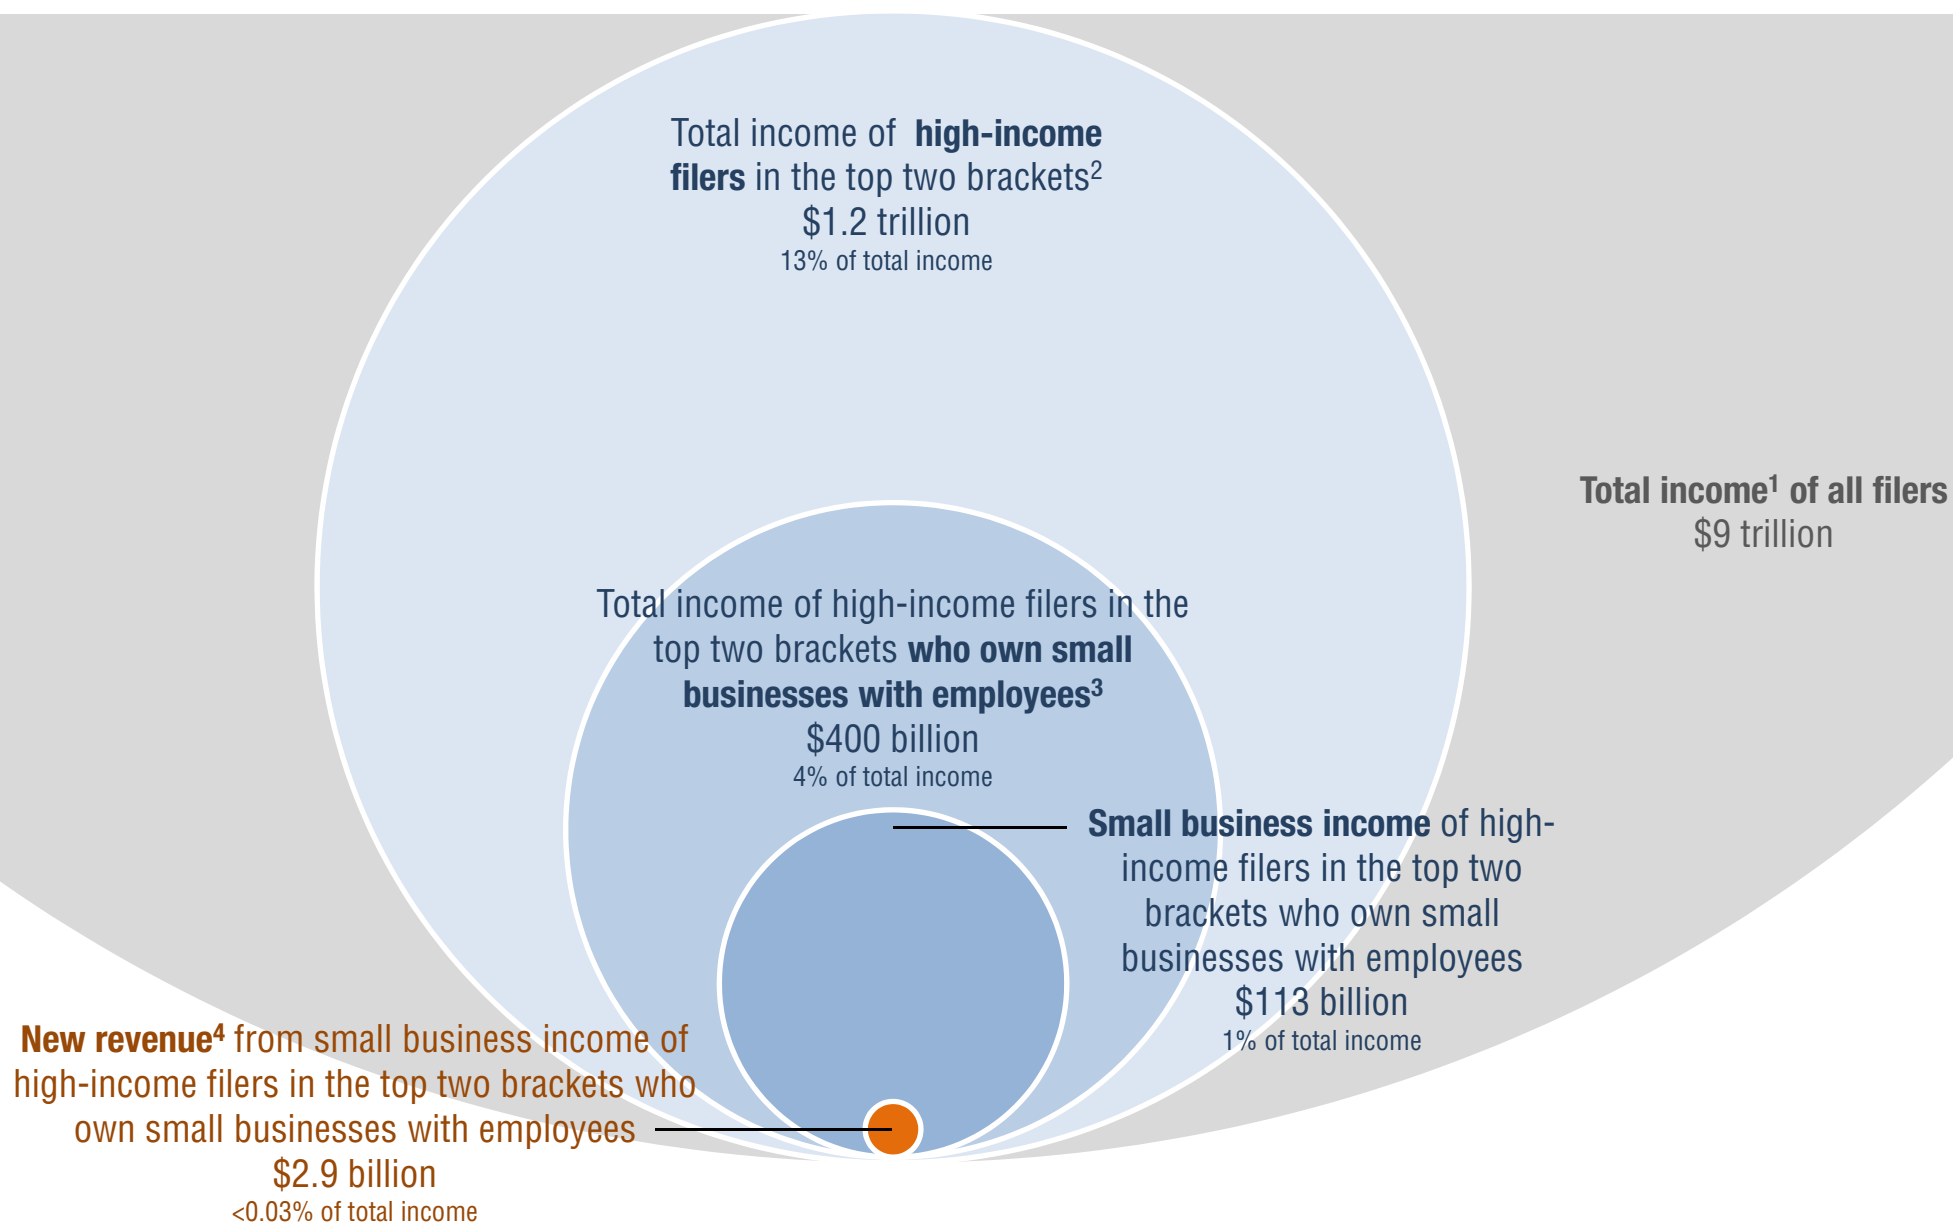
Total income of high-income filers in the top two brackets$^2$
\$1.2 trillion
13% of total income

Total income$^1$ of all filers
\$9 trillion

Total income of high-income filers in the top two brackets who own small businesses with employees$^3$
\$400 billion
4% of total income

Small business income of high-income filers in the top two brackets who own small businesses with employees
\$113 billion
1% of total income

New revenue$^4$ from small business income of high-income filers in the top two brackets who own small businesses with employees
\$2.9 billion
<0.03% of total income